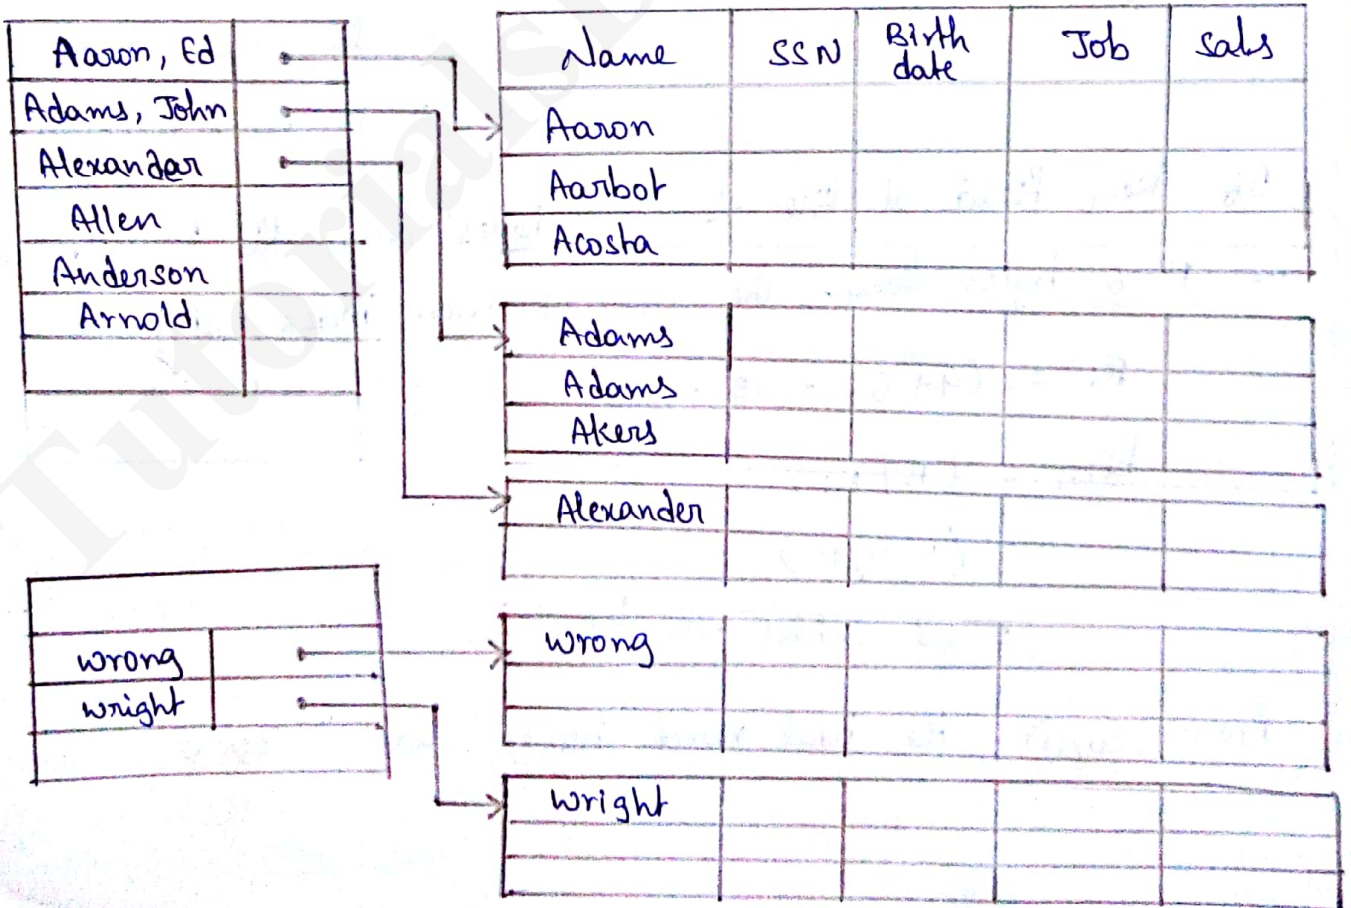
| Aaron, Ed | |
|---|---|
| Adams, John | |
| Alexandar | |
| Allen | |
| Anderson | |
| Arnold | |
| | |

| | |
|---|---|
| wrong | |
| wright | |
| | |

| Name | SSN | Birth date | Job | sals |
|---|---|---|---|---|
| Aaron | | | | |
| Aarbot | | | | |
| Acosta | | | | |

| | | | | |
|---|---|---|---|---|
| Adams | | | | |
| Adams | | | | |
| Akers | | | | |

| | | | | |
|---|---|---|---|---|
| Alexander | | | | |
| | | | | |

| | | | | |
|---|---|---|---|---|
| wrong | | | | |
| | | | | |

| | | | | |
|---|---|---|---|---|
| wright | | | | |
| | | | | |

Tutorials